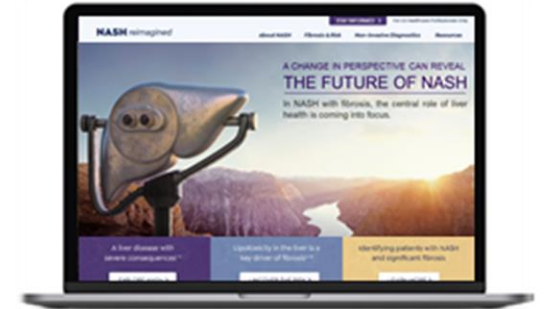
NASH reimagined

STAY INFORMED

For US Healthcare Professionals Only

About NASH

Fibrosis & Risk

Non-invasive Diagnostics

Resources

A CHANGE IN PERSPECTIVE CAN REVEAL

THE FUTURE OF NASH

In NASH with fibrosis, the central role of liver health is coming into focus.

A liver disease with severe consequences

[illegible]

Lipotoxicity in the liver is a key driver of fibrosis

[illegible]

Identifying patients with NASH and significant fibrosis

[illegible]